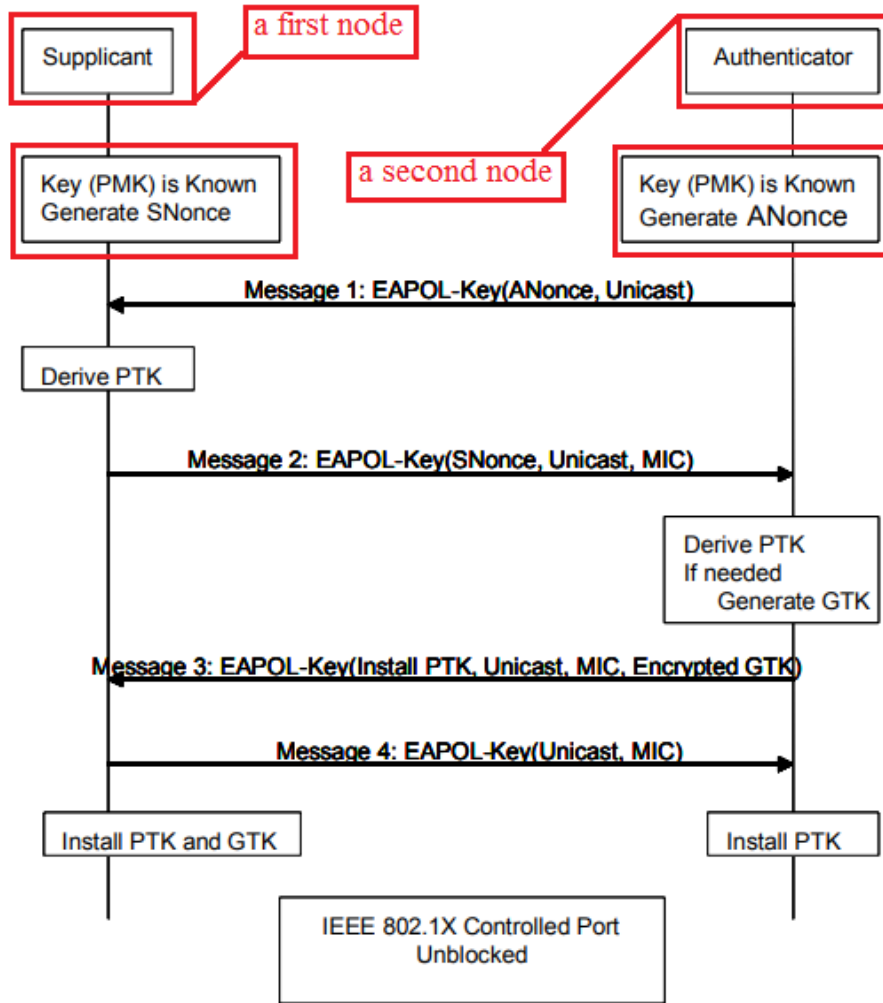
Supplicant

a first node

Authenticator

a second node

Key (PMK) is Known
Generate SNonce

Key (PMK) is Known
Generate ANonce

Message 1: EAPOL-Key(ANonce, Unicast)

Derive PTK

Message 2: EAPOL-Key(SNonce, Unicast, MIC)

Derive PTK
If needed
Generate GTK

Message 3: EAPOL-Key(Install PTK, Unicast, MIC, Encrypted GTK)

Message 4: EAPOL-Key(Unicast, MIC)

Install PTK and GTK

Install PTK

IEEE 802.1X Controlled Port
Unblocked